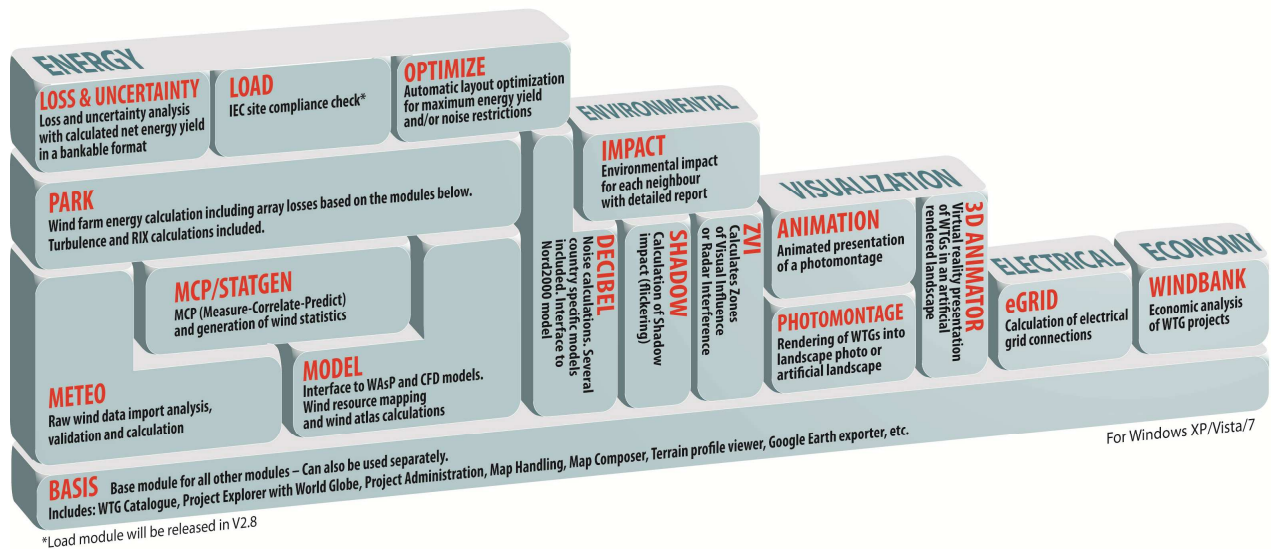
ENERGY

LOSS & UNCERTAINTY
Loss and uncertainty analysis with calculated net energy yield in a bankable format

LOAD
IEC site compliance check*

OPTIMIZE
Automatic layout optimization for maximum energy yield and/or noise restrictions

PARK
Wind farm energy calculation including array losses based on the modules below. Turbulence and RIX calculations included.

MCP/STATGEN
MCP (Measure-Correlate-Predict) and generation of wind statistics

METEO
Raw wind data import analysis, validation and calculation

MODEL
Interface to WAsP and CFD models. Wind resource mapping and wind atlas calculations

ENVIRONMENTAL

DECIBEL
Noise calculations. Several country specific models included. Interface to Nord2000 model

IMPACT
Environmental impact for each neighbour with detailed report

SHADOW
Calculation of Shadow impact (flickering)

ZVI
Calculates Zones of Visual Influence or Radar Interference

VISUALIZATION

ANIMATION
Animated presentation of a photomontage

PHOTOMONTAGE
Rendering of WTGs into landscape photo or artificial landscape

3D ANIMATOR
Virtual reality presentation of WTGs in an artificial rendered landscape

ELECTRICAL

eGRID
Calculation of electrical grid connections

ECONOMY

WINDBANK
Economic analysis of WTG projects

For Windows XP/Vista/7

BASIS Base module for all other modules – Can also be used separately.
Includes: WTG Catalogue, Project Explorer with World Globe, Project Administration, Map Handling, Map Composer, Terrain profile viewer, Google Earth exporter, etc.

*Load module will be released in V2.8